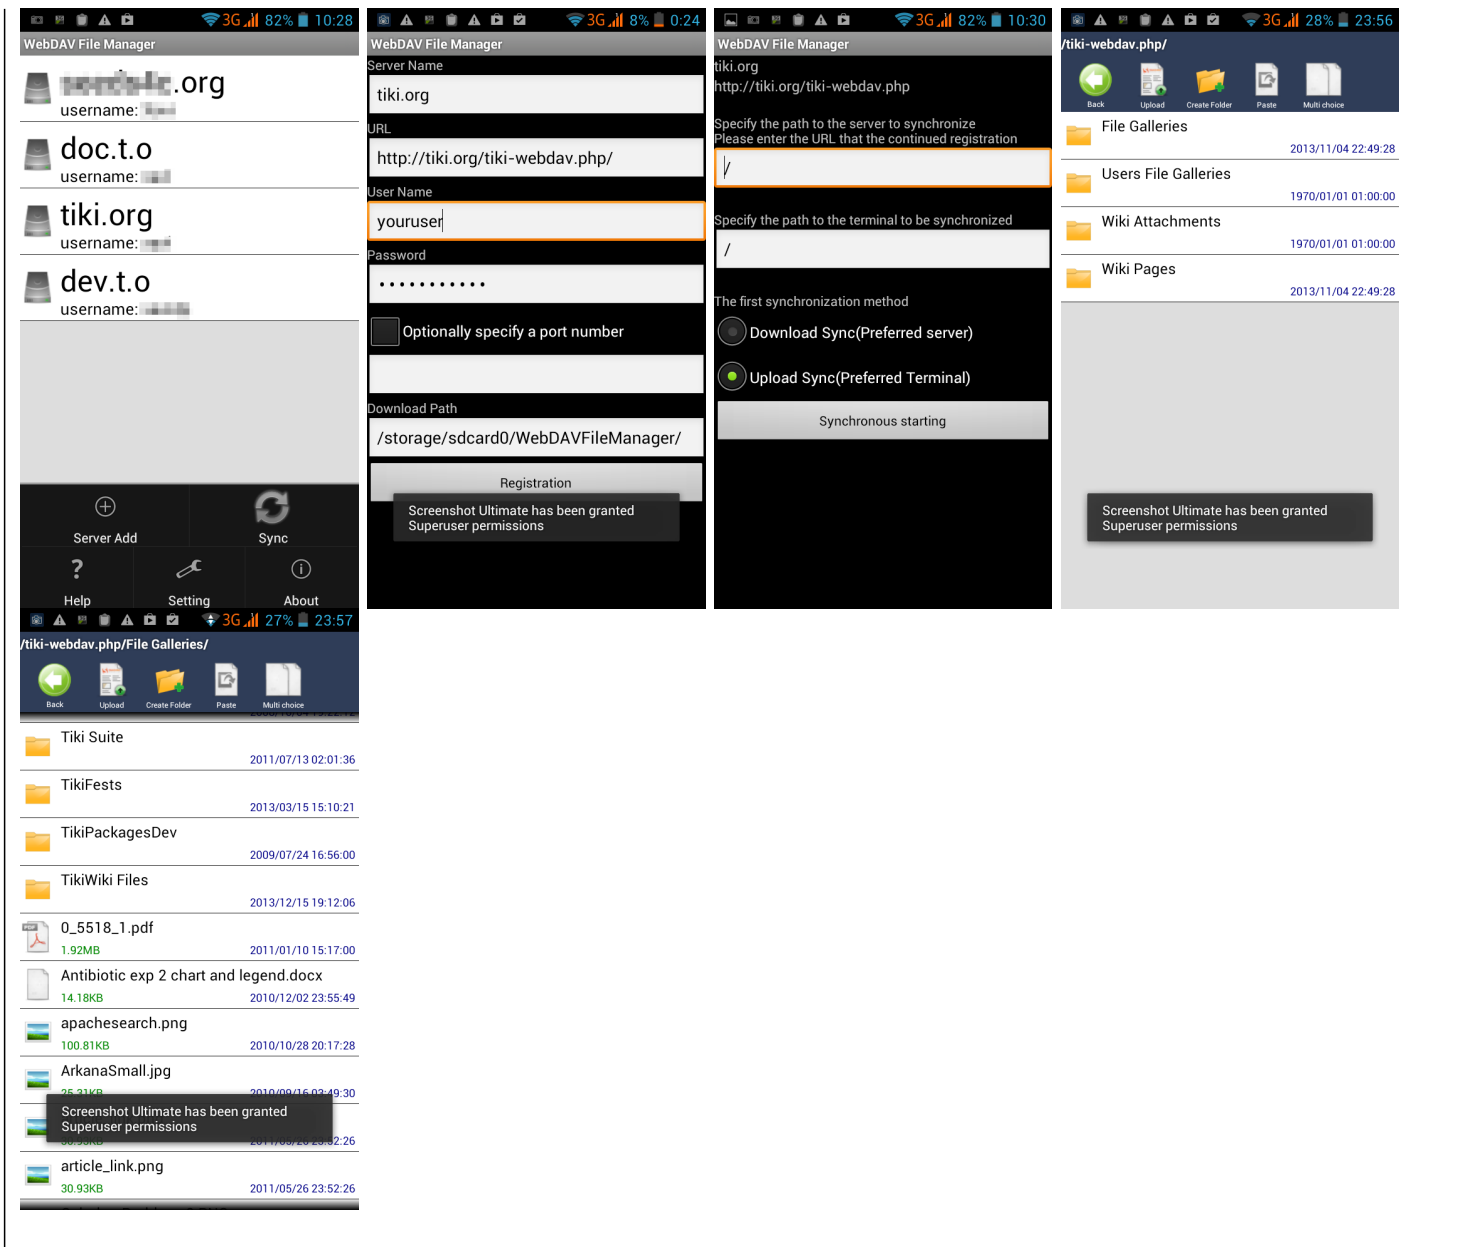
3G 82% 10:28
WebDAV File Manager
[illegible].org
username: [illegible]
doc.t.o
username: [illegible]
tiki.org
username: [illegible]
dev.t.o
username: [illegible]
Server Add
Sync
Help
Setting
About

3G 8% 0:24
WebDAV File Manager
Server Name
tiki.org
URL
http://tiki.org/tiki-webdav.php/
User Name
youruser
Password
•••••••••••
Optionally specify a port number
Download Path
/storage/sdcard0/WebDAVFileManager/
Registration
Screenshot Ultimate has been granted Superuser permissions

3G 82% 10:30
WebDAV File Manager
tiki.org
http://tiki.org/tiki-webdav.php
Specify the path to the server to synchronize
Please enter the URL that the continued registration
/
Specify the path to the terminal to be synchronized
/
The first synchronization method
Download Sync(Preferred server)
Upload Sync(Preferred Terminal)
Synchronous starting

3G 28% 23:56
/tiki-webdav.php/
Back
Upload
Create Folder
Paste
Multi choice
File Galleries
2013/11/04 22:49:28
Users File Galleries
1970/01/01 01:00:00
Wiki Attachments
1970/01/01 01:00:00
Wiki Pages
2013/11/04 22:49:28
Screenshot Ultimate has been granted Superuser permissions

3G 27% 23:57
/tiki-webdav.php/File Galleries/
Back
Upload
Create Folder
Paste
Multi choice
Tiki Suite
2011/07/13 02:01:36
TikiFests
2013/03/15 15:10:21
TikiPackagesDev
2009/07/24 16:56:00
TikiWiki Files
2013/12/15 19:12:06
0_5518_1.pdf
1.92MB
2011/01/10 15:17:00
Antibiotic exp 2 chart and legend.docx
14.18KB
2010/12/02 23:55:49
apachesearch.png
100.81KB
2010/10/28 20:17:28
ArkanaSmall.jpg
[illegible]
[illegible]
Screenshot Ultimate has been granted Superuser permissions
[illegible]
article_link.png
30.93KB
2011/05/26 23:52:26